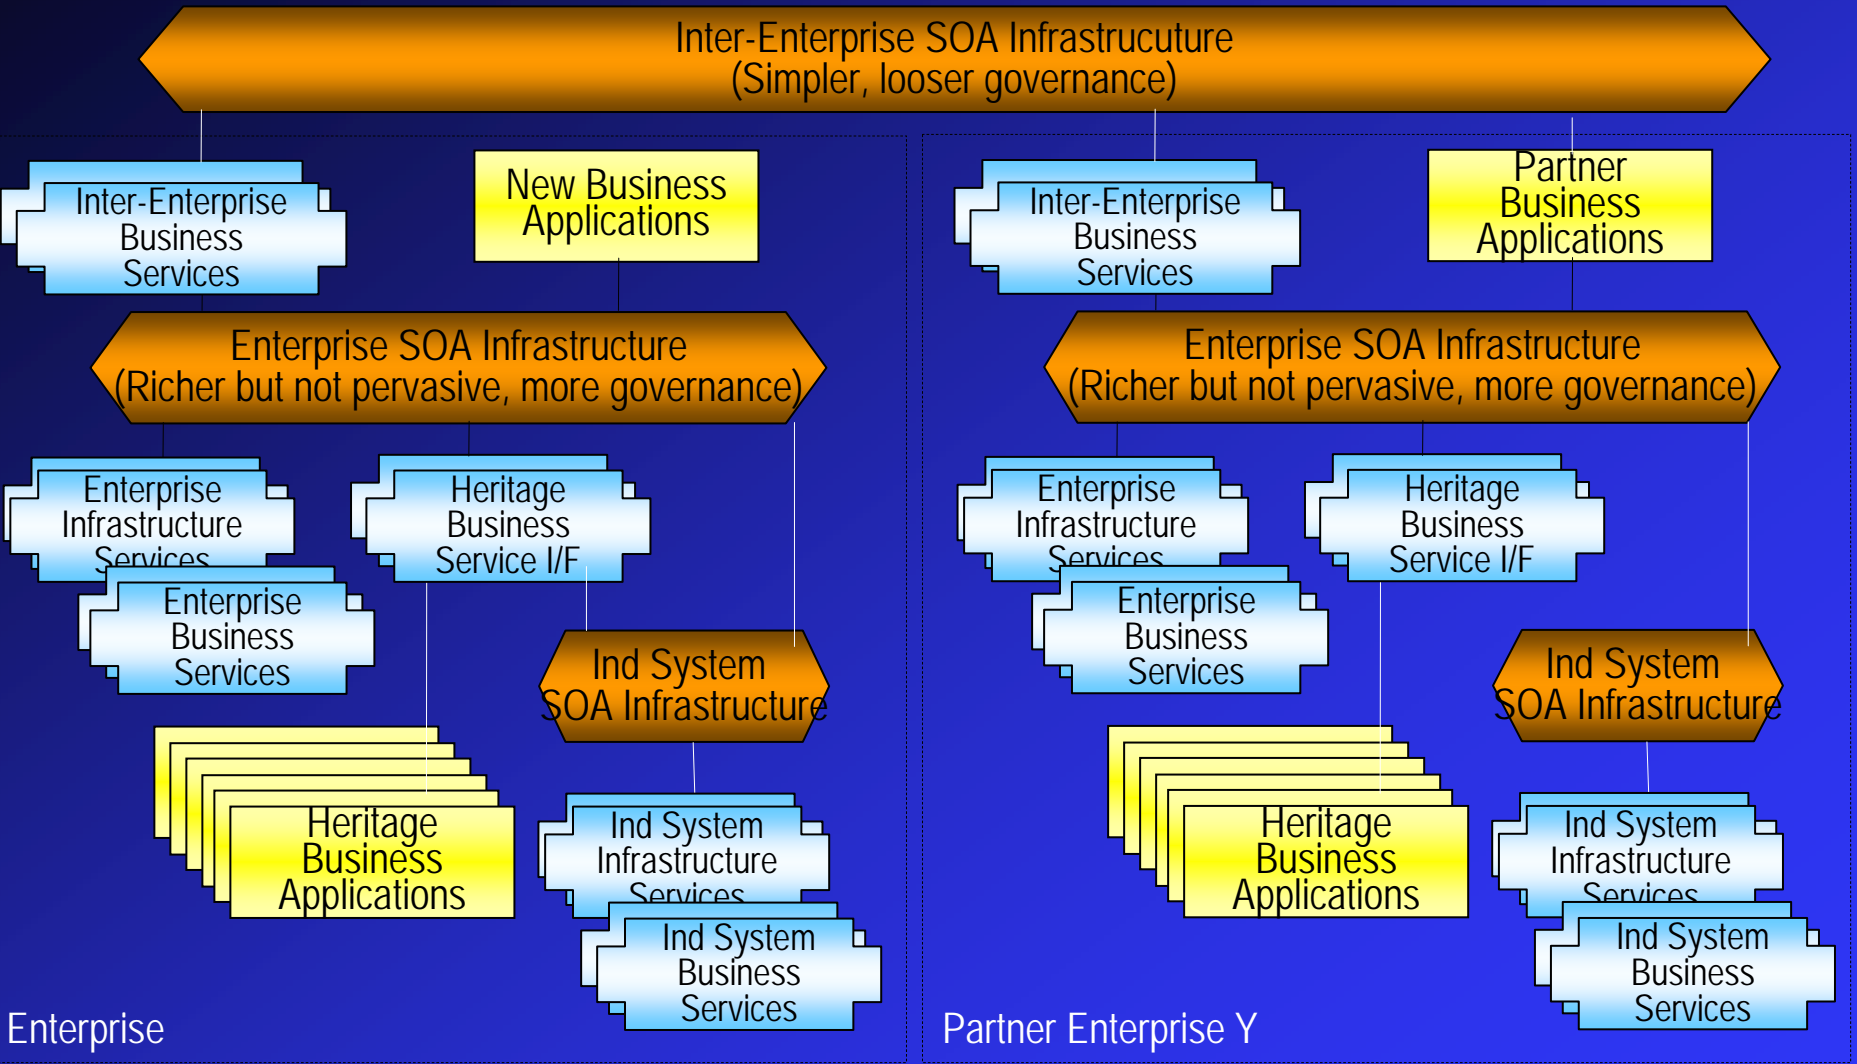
Inter-Enterprise SOA Infrastructure
(Simpler, looser governance)

Inter-Enterprise Business Services

New Business Applications

Enterprise SOA Infrastructure
(Richer but not pervasive, more governance)

Enterprise Infrastructure Services

Heritage Business Service I/F

Enterprise Business Services

Ind System SOA Infrastructure

Heritage Business Applications

Ind System Infrastructure Services

Ind System Business Services

Enterprise

Inter-Enterprise Business Services

Partner Business Applications

Enterprise SOA Infrastructure
(Richer but not pervasive, more governance)

Enterprise Infrastructure Services

Heritage Business Service I/F

Enterprise Business Services

Ind System SOA Infrastructure

Heritage Business Applications

Ind System Infrastructure Services

Ind System Business Services

Partner Enterprise Y